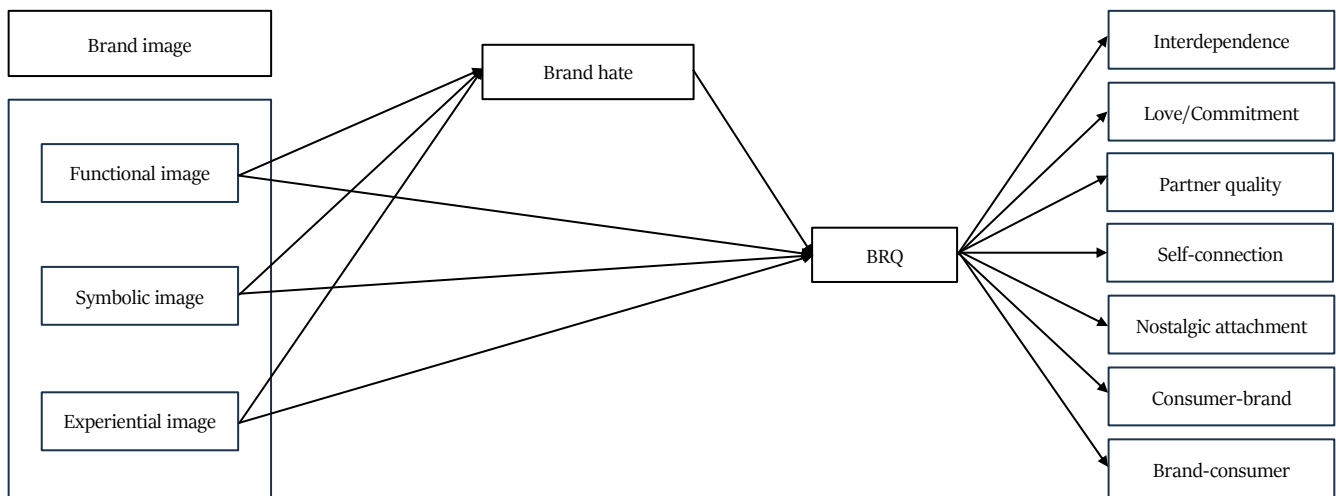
Brand image

Functional image

Symbolic image

Experiential image

Brand hate

BRQ

Interdependence

Love/Commitment

Partner quality

Self-connection

Nostalgic attachment

Consumer-brand

Brand-consumer